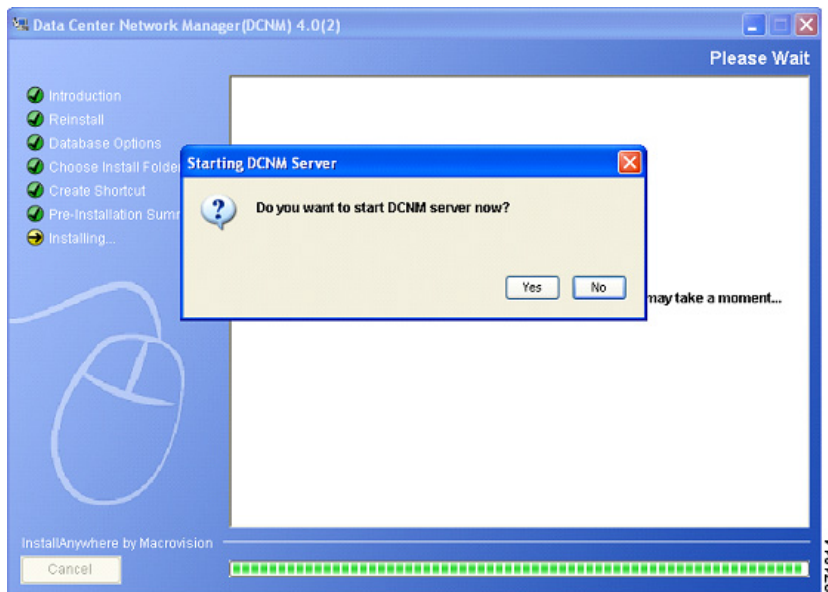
Data Center Network Manager(DCNM) 4.0(2)

Please Wait

Introduction
Reinstall
Database Options
Choose Install Folde
Create Shortcut
Pre-Installation Summ
Installing...

Starting DCNM Server

Do you want to start DCNM server now?

Yes No

may take a moment...

InstallAnywhere by Macrovision

Cancel

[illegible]